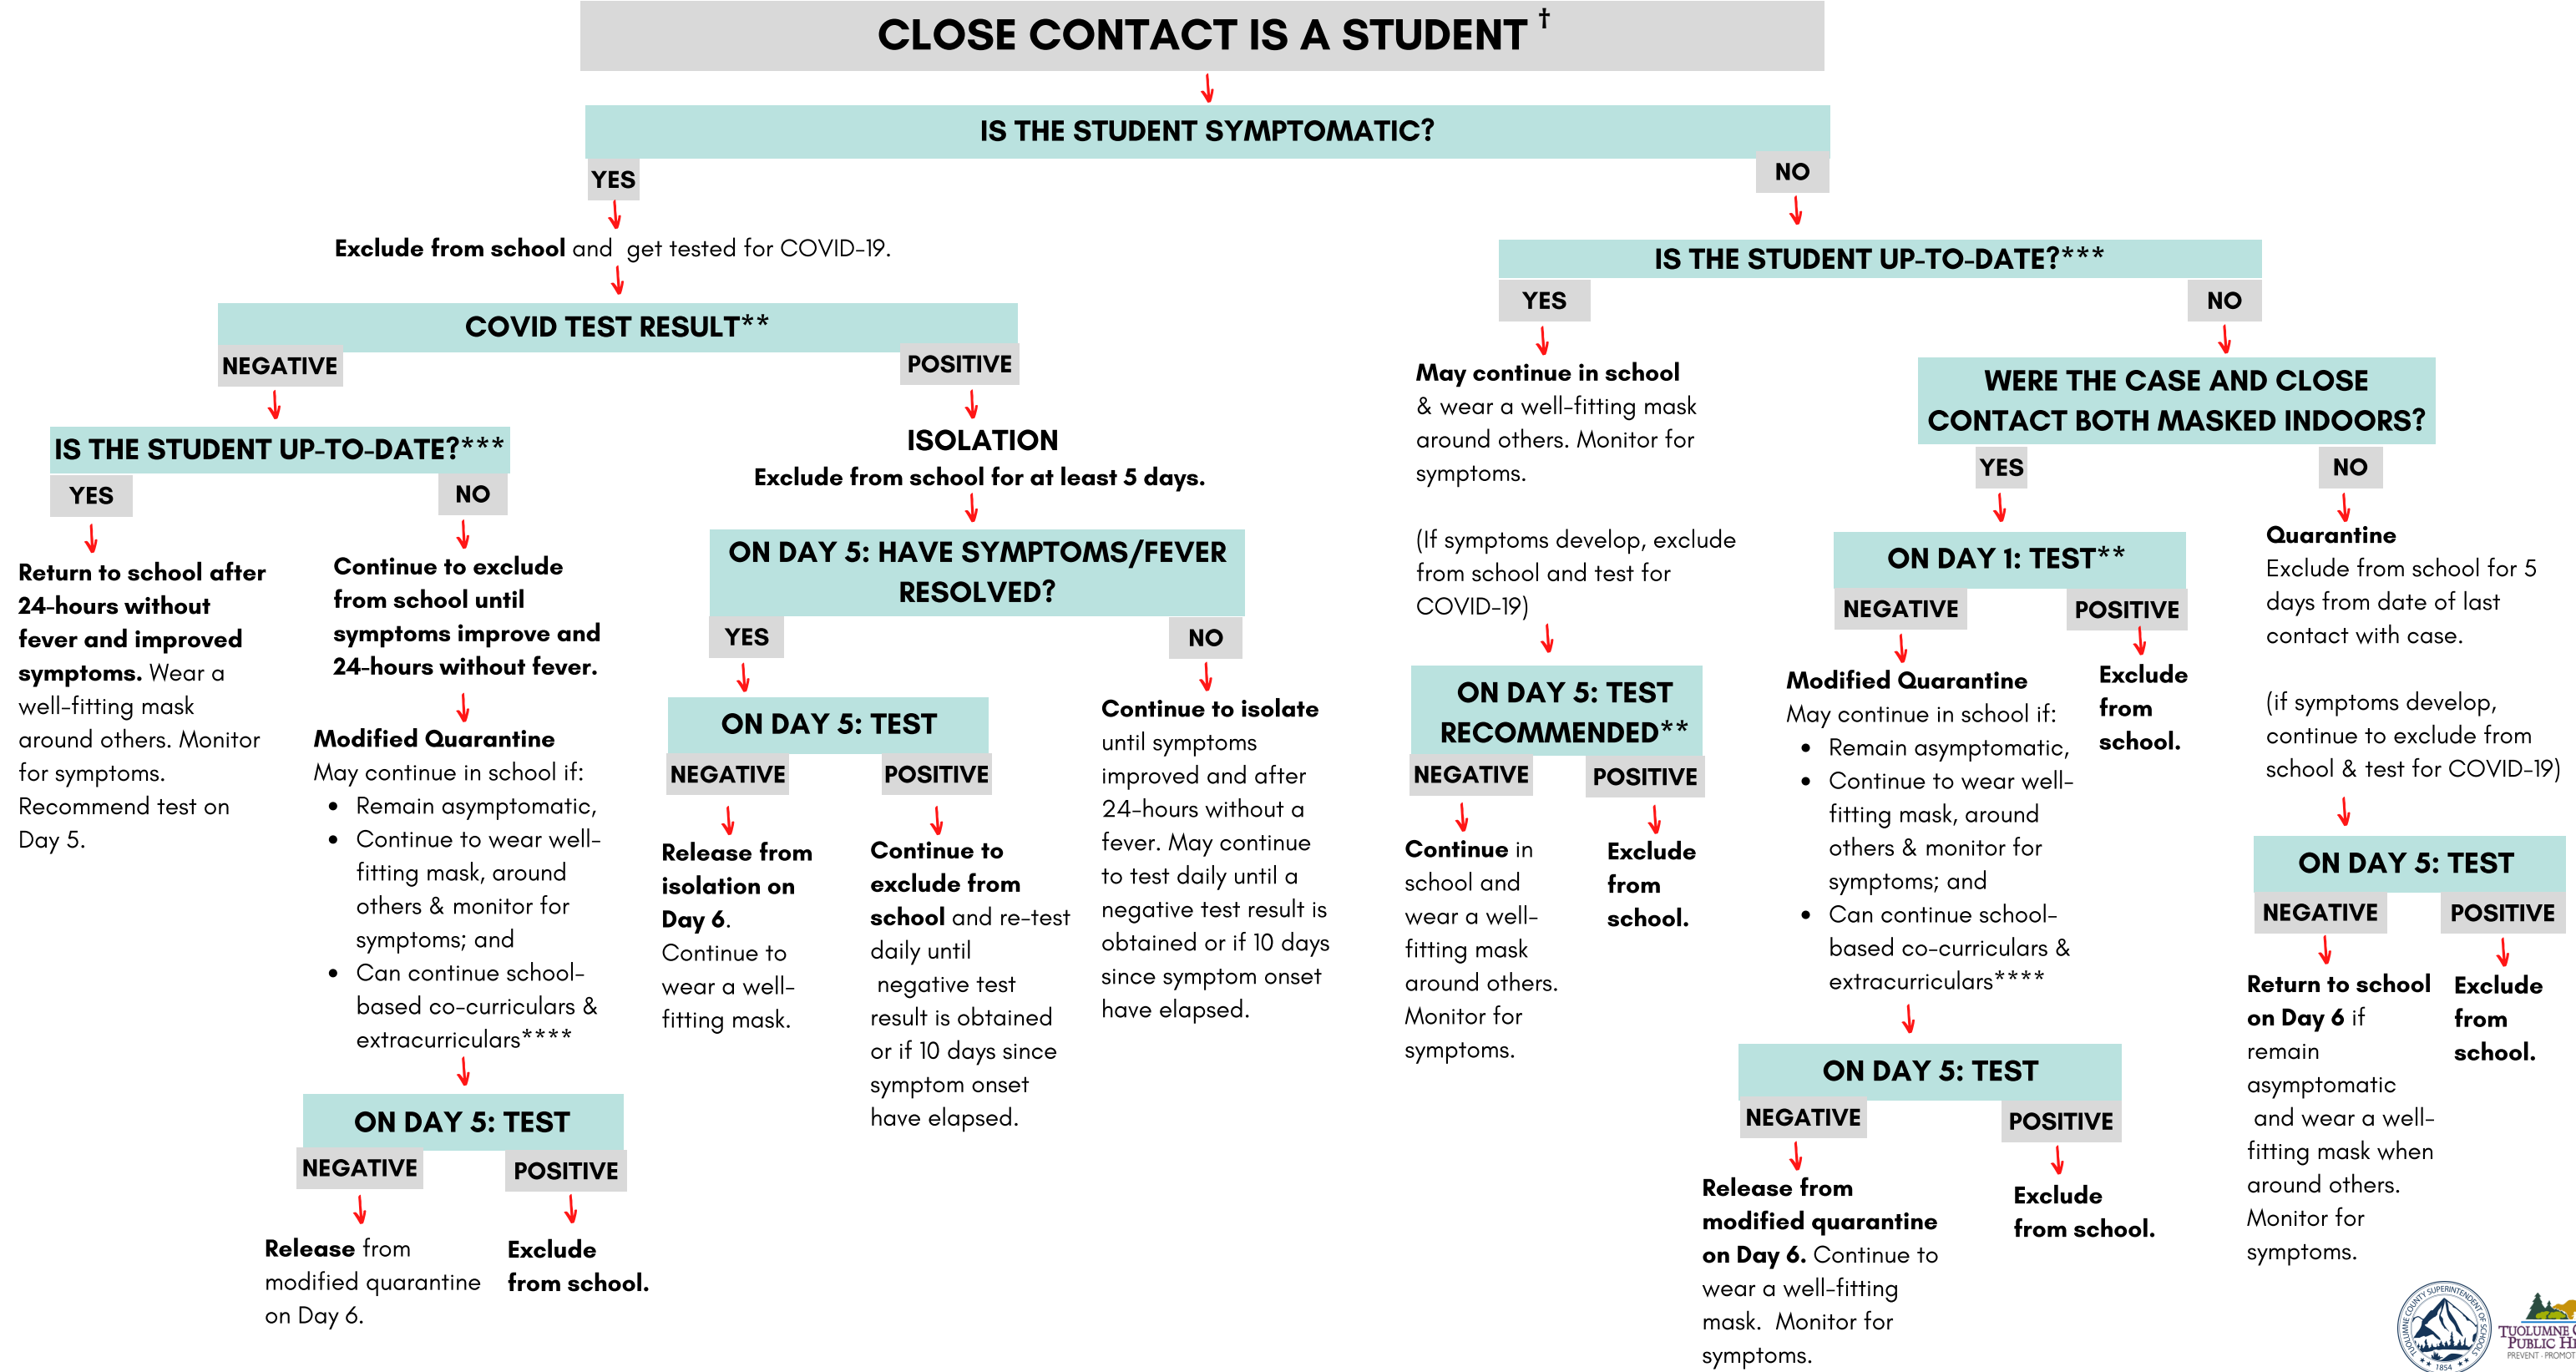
CLOSE CONTACT IS A STUDENT †

IS THE STUDENT SYMPTOMATIC?

YES

Exclude from school and get tested for COVID-19.

COVID TEST RESULT**

NEGATIVE

IS THE STUDENT UP-TO-DATE?***

YES

Return to school after 24-hours without fever and improved symptoms. Wear a well-fitting mask around others. Monitor for symptoms. Recommend test on Day 5.

NO

Continue to exclude from school until symptoms improve and 24-hours without fever.

Modified Quarantine
May continue in school if:
• Remain asymptomatic,
• Continue to wear well-fitting mask, around others & monitor for symptoms; and
• Can continue school-based co-curriculars & extracurriculars****

ON DAY 5: TEST

NEGATIVE

Release from modified quarantine on Day 6.

POSITIVE

Exclude from school.

POSITIVE

ISOLATION
Exclude from school for at least 5 days.

ON DAY 5: HAVE SYMPTOMS/FEVER RESOLVED?

YES

ON DAY 5: TEST

NEGATIVE

Release from isolation on Day 6. Continue to wear a well-fitting mask.

POSITIVE

Continue to exclude from school and re-test daily until negative test result is obtained or if 10 days since symptom onset have elapsed.

NO

Continue to isolate until symptoms improved and after 24-hours without a fever. May continue to test daily until a negative test result is obtained or if 10 days since symptom onset have elapsed.

NO

IS THE STUDENT UP-TO-DATE?***

YES

May continue in school & wear a well-fitting mask around others. Monitor for symptoms.

(If symptoms develop, exclude from school and test for COVID-19)

ON DAY 5: TEST RECOMMENDED**

NEGATIVE

Continue in school and wear a well-fitting mask around others. Monitor for symptoms.

POSITIVE

Exclude from school.

NO

WERE THE CASE AND CLOSE CONTACT BOTH MASKED INDOORS?

YES

ON DAY 1: TEST**

NEGATIVE

Modified Quarantine
May continue in school if:
• Remain asymptomatic,
• Continue to wear well-fitting mask, around others & monitor for symptoms; and
• Can continue school-based co-curriculars & extracurriculars****

ON DAY 5: TEST

NEGATIVE

Release from modified quarantine on Day 6. Continue to wear a well-fitting mask. Monitor for symptoms.

POSITIVE

Exclude from school.

POSITIVE

Exclude from school.

NO

Quarantine
Exclude from school for 5 days from date of last contact with case.

(if symptoms develop, continue to exclude from school & test for COVID-19)

ON DAY 5: TEST

NEGATIVE

Return to school on Day 6 if remain asymptomatic and wear a well-fitting mask when around others. Monitor for symptoms.

POSITIVE

Exclude from school.

TUOLUMNE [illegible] PUBLIC H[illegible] PREVENT · PROMOT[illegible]